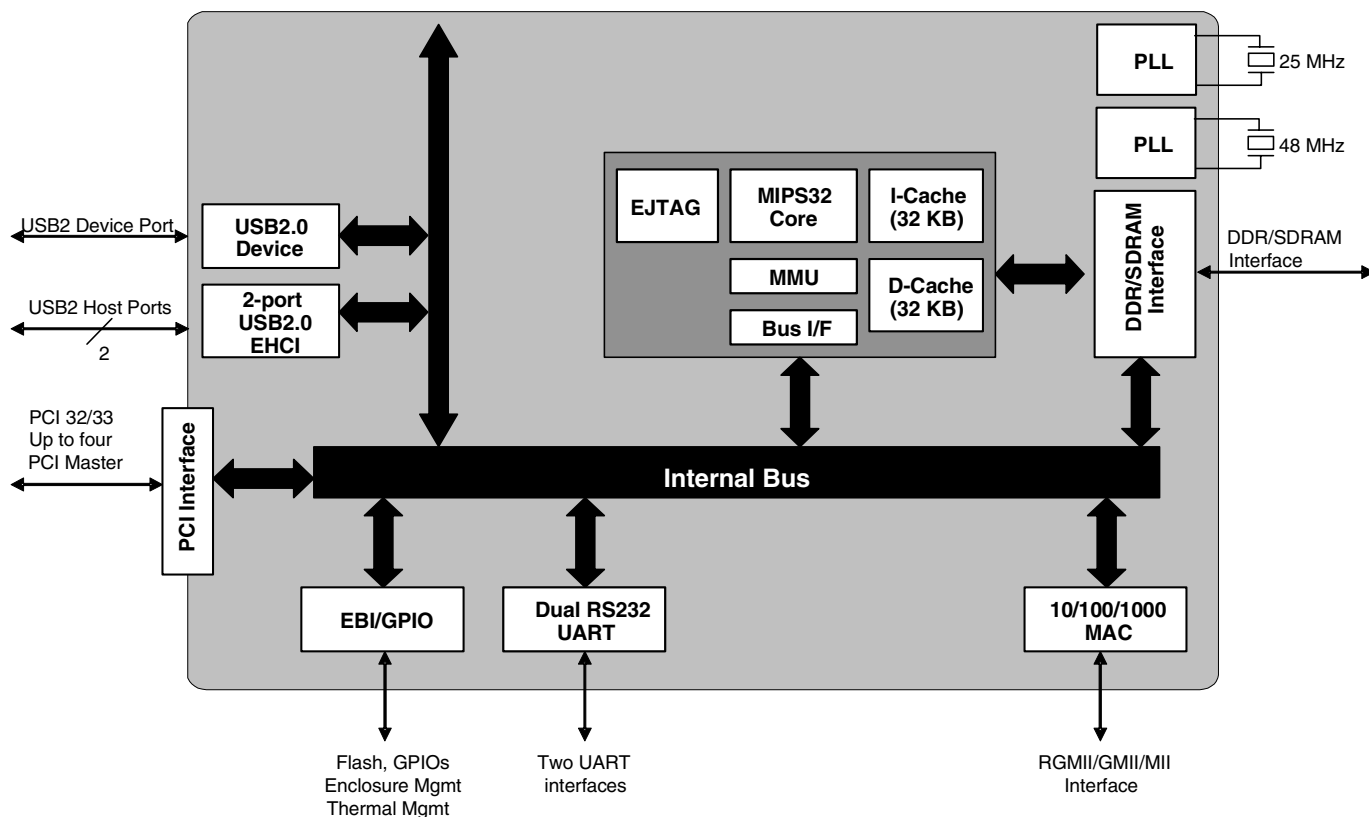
PLL

25 MHz

PLL

48 MHz

EJTAG

MIPS32 Core

I-Cache (32 KB)

MMU

D-Cache (32 KB)

Bus I/F

DDR/SDRAM Interface

DDR/SDRAM Interface

USB2 Device Port

USB2.0 Device

USB2 Host Ports

2

2-port USB2.0 EHCI

PCI 32/33 Up to four PCI Master

PCI Interface

Internal Bus

EBI/GPIO

Dual RS232 UART

10/100/1000 MAC

Flash, GPIOs Enclosure Mgmt Thermal Mgmt

Two UART interfaces

RGMII/GMII/MII Interface